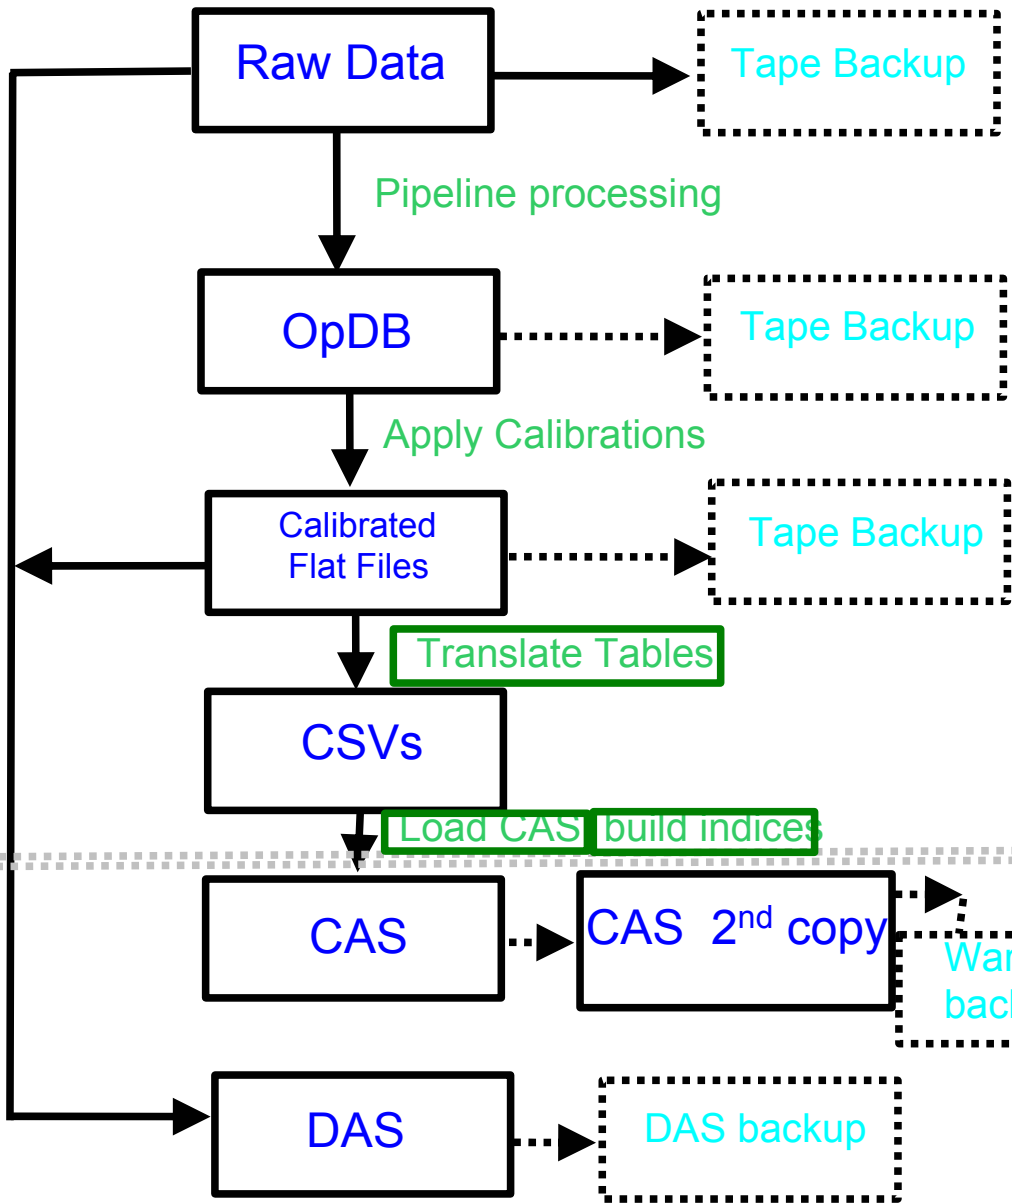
Raw Data

Tape Backup

Pipeline processing

OpDB

Tape Backup

Apply Calibrations

Calibrated Flat Files

Tape Backup

Translate Tables

CSVs

Load CAS

build indices

CAS

CAS $2^{nd}$ copy

War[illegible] back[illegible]

DAS

DAS backup